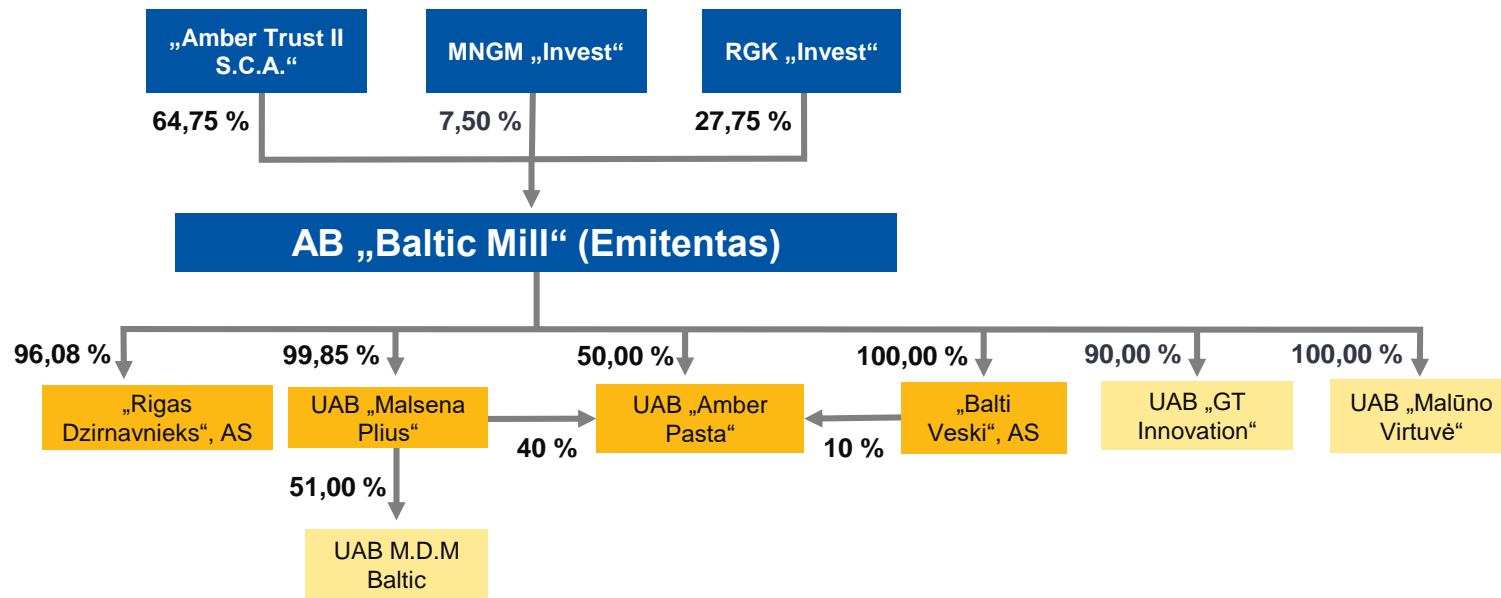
„Amber Trust II S.C.A.“

MNGM „Invest“

RGK „Invest“

64,75 %

7,50 %

27,75 %

AB „Baltic Mill“ (Emitentas)

96,08 %

99,85 %

50,00 %

100,00 %

90,00 %

100,00 %

„Rigas Dzirnavnieks“, AS

UAB „Malsena Plius“

UAB „Amber Pasta“

„Balti Veski“, AS

UAB „GT Innovation“

UAB „Malūno Virtuvė“

40 %

10 %

51,00 %

UAB M.D.M Baltic